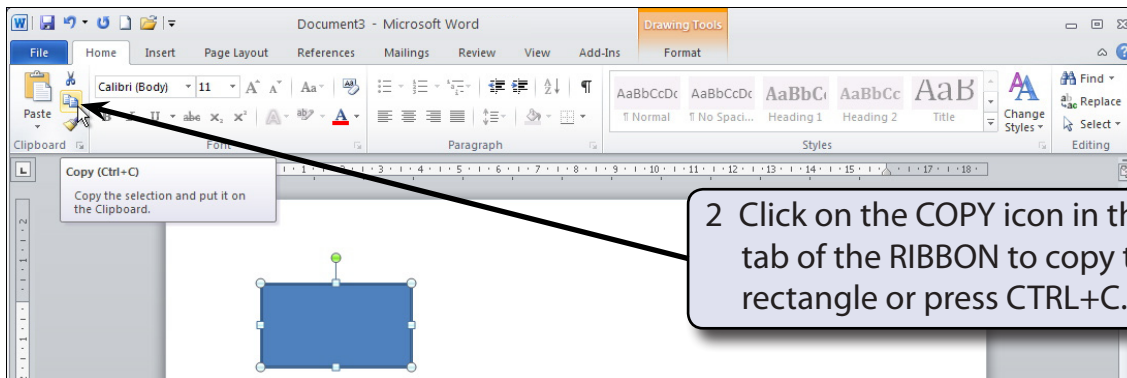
Document3 - Microsoft Word

Drawing Tools

File Home Insert Page Layout References Mailings Review View Add-Ins Format

Paste

Calibri (Body) 11

AaBbCcDc AaBbCcDc AaBbC AaBbCc AaB

¶ Normal ¶ No Spaci... Heading 1 Heading 2 Title

Change Styles

Find

Replace

Select

Clipboard Font Paragraph Styles Editing

Copy (Ctrl+C)

Copy the selection and put it on the Clipboard.

2 Click on the COPY icon in th tab of the RIBBON to copy t rectangle or press CTRL+C.